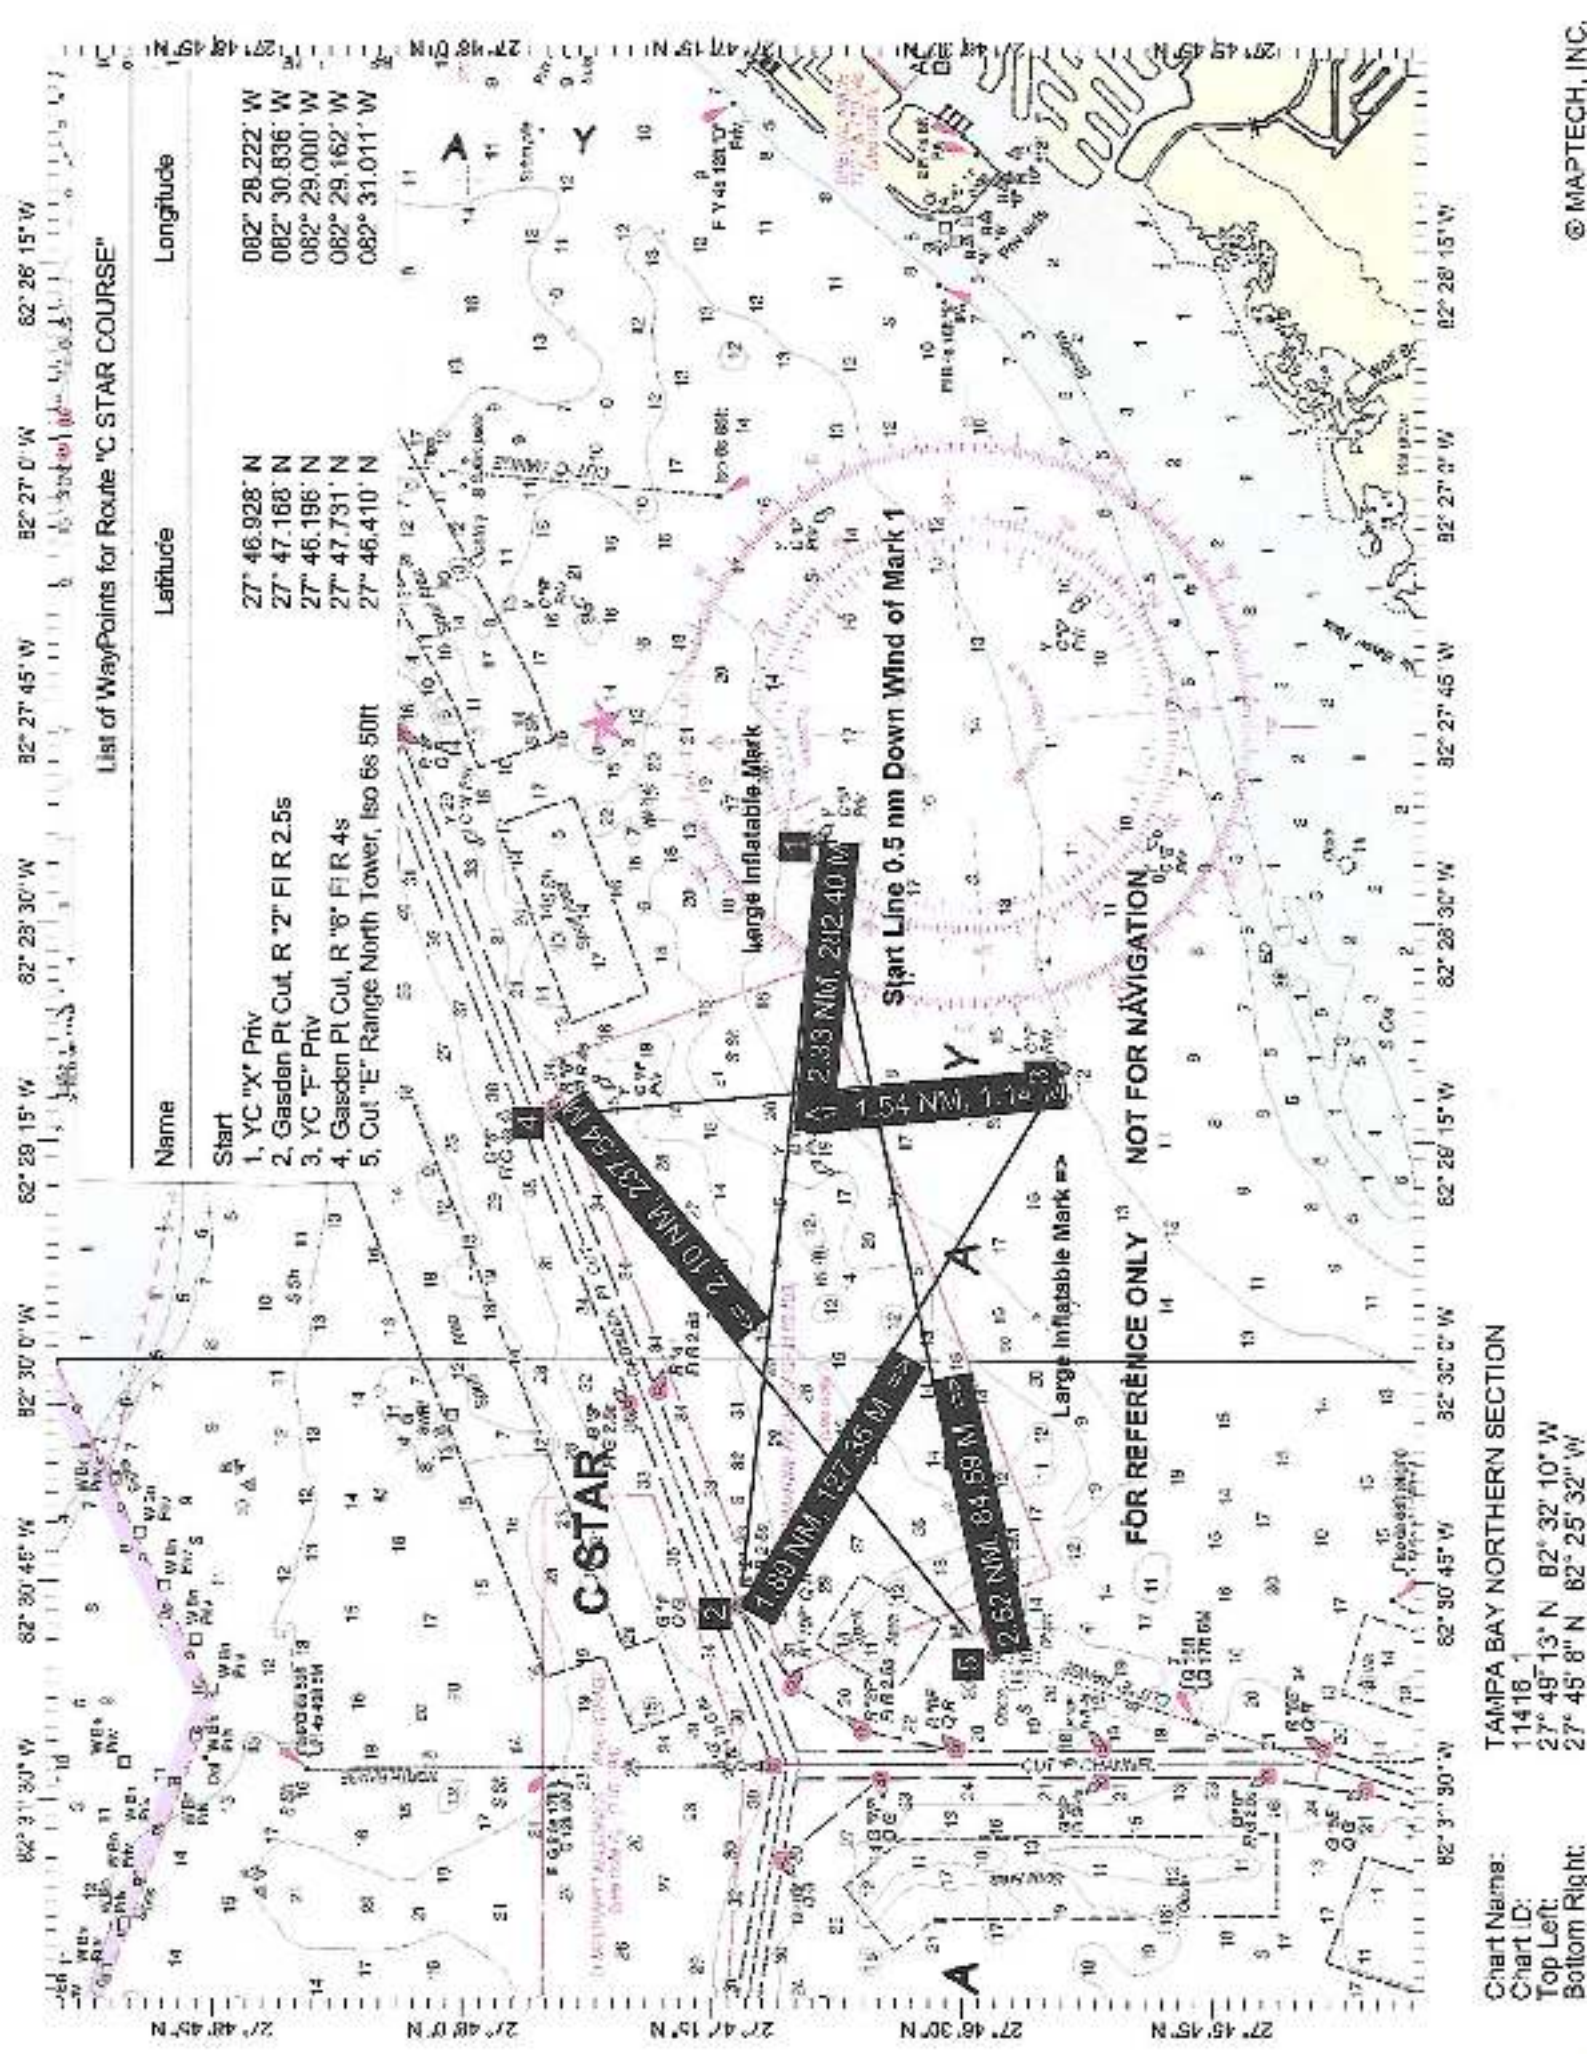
List of WayPoints for Route "C STAR COURSE"

| Name | Latitude | Longitude |
|---|---|---|
| Start | | |
| 1, YC "X" Priv | 27° 46.928' N | 082° 28.222' W |
| 2, Gasden Pt Cut, R "2" Fl R 2.5s | 27° 47.168' N | 082° 30.836' W |
| 3, YC "F" Priv | 27° 46.196' N | 082° 29.000' W |
| 4, Gasden Pt Cut, R "6" Fl R 4s | 27° 47.731' N | 082° 29.162' W |
| 5, Cut "E" Range North Tower, Iso 6s 50ft | 27° 46.410' N | 082° 31.011' W |

C STAR

Large Inflatable Mark

Start Line 0.5 nm Down Wind of Mark 1

2.33 NM, 282.40 M

1.54 NM, 1.14 M

2.10 NM, 237.54 M

1.80 NM, 127.35 M

2.52 NM, 84.59 M

Large Inflatable Mark =>

NOT FOR NAVIGATION

FOR REFERENCE ONLY

CUT "F" CHANNEL

A Y

Y

A

A

82° 31' 30" W 82° 30' 45" W 82° 30' 0" W 82° 29' 15" W 82° 28' 30" W 82° 27' 45" W 82° 27' 0" W 82° 26' 15" W

27° 48' 45" N 27° 48' 0" N 27° 47' 15" N 27° 46' 30" N 27° 45' 45" N

Chart Name: TAMPA BAY NORTHERN SECTION
Chart ID: 11416_1
Top Left: 27° 49' 13" N 82° 32' 10" W
Bottom Right: 27° 45' 8" N 82° 25' 32" W

© MAPTECH, INC.